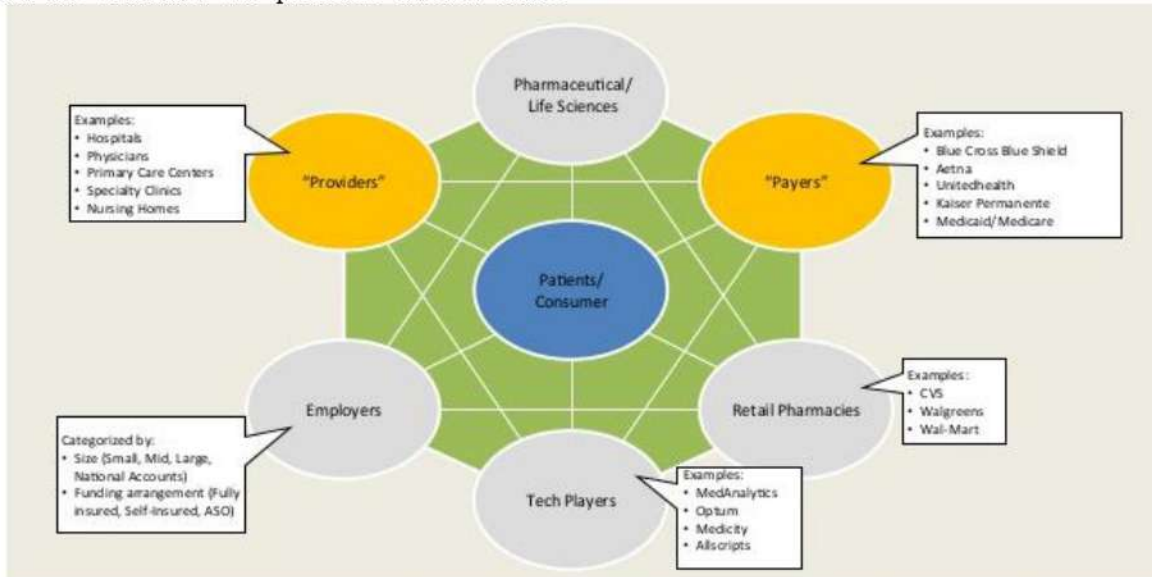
Pharmaceutical/
Life Sciences

Examples:
• Hospitals
• Physicians
• Primary Care Centers
• Specialty Clinics
• Nursing Homes

"Providers"

"Payers"

Examples:
• Blue Cross Blue Shield
• Aetna
• Unitedhealth
• Kaiser Permanente
• Medicaid/Medicare

Patients/
Consumer

Employers

Retail Pharmacies

Examples:
• CVS
• Walgreens
• Wal-Mart

Categorized by:
• Size (Small, Mid, Large, National Accounts)
• Funding arrangement (Fully insured, Self-insured, ASO)

Tech Players

Examples:
• MedAnalytics
• Optum
• Medicity
• Allscripts